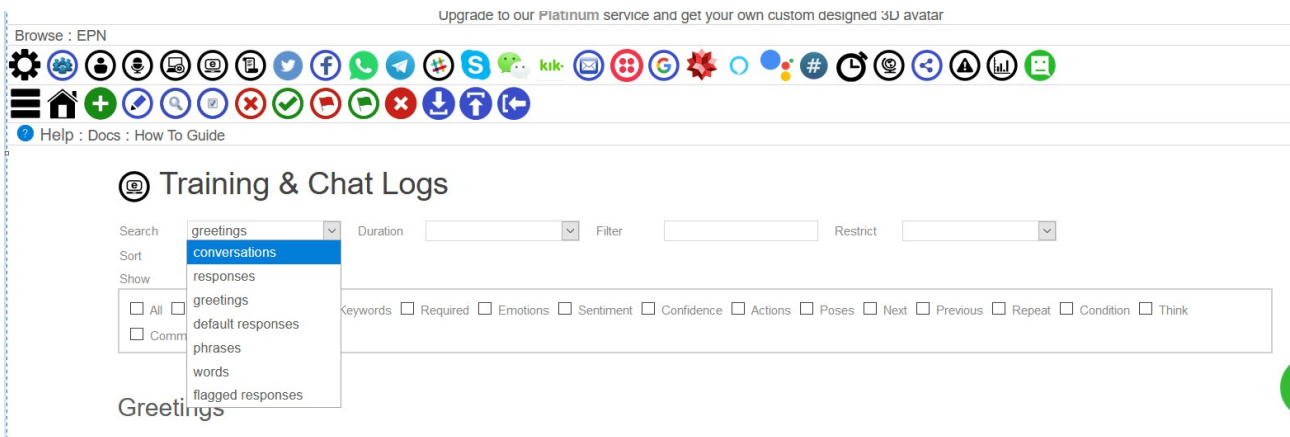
Upgrade to our Platinum service and get your own custom designed 3D avatar

Browse : EPN

kik·

Help : Docs : How To Guide

Training & Chat Logs

Search greetings Duration Filter Restrict

Sort

Show

conversations
responses
greetings
default responses
phrases
words
flagged responses

All Keywords Required Emotions Sentiment Confidence Actions Poses Next Previous Repeat Condition Think

Comm

Greetings